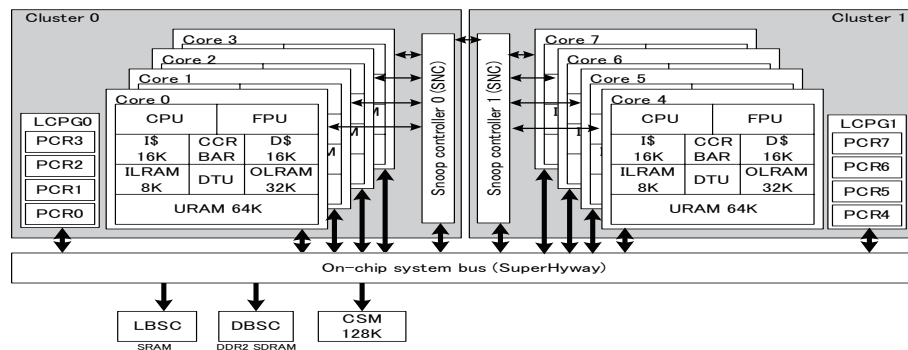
Cluster 0

Core 3
Core 2
Core 1
Core 0

| CPU | | FPU |
|---|---|---|
| I\$ 16K | CCR BAR | D\$ 16K |
| ILRAM 8K | DTU | OLRAM 32K |
| URAM 64K | | |

LCPG0
PCR3
PCR2
PCR1
PCR0

Snoop controller 0 (SNC)
Snoop controller 1 (SNC)

Cluster 1

Core 7
Core 6
Core 5
Core 4

| CPU | | FPU |
|---|---|---|
| I\$ 16K | CCR BAR | D\$ 16K |
| ILRAM 8K | DTU | OLRAM 32K |
| URAM 64K | | |

LCPG1
PCR7
PCR6
PCR5
PCR4

On-chip system bus (SuperHyway)

LBSC
SRAM

DBSC
DDR2 SDRAM

CSM
128K